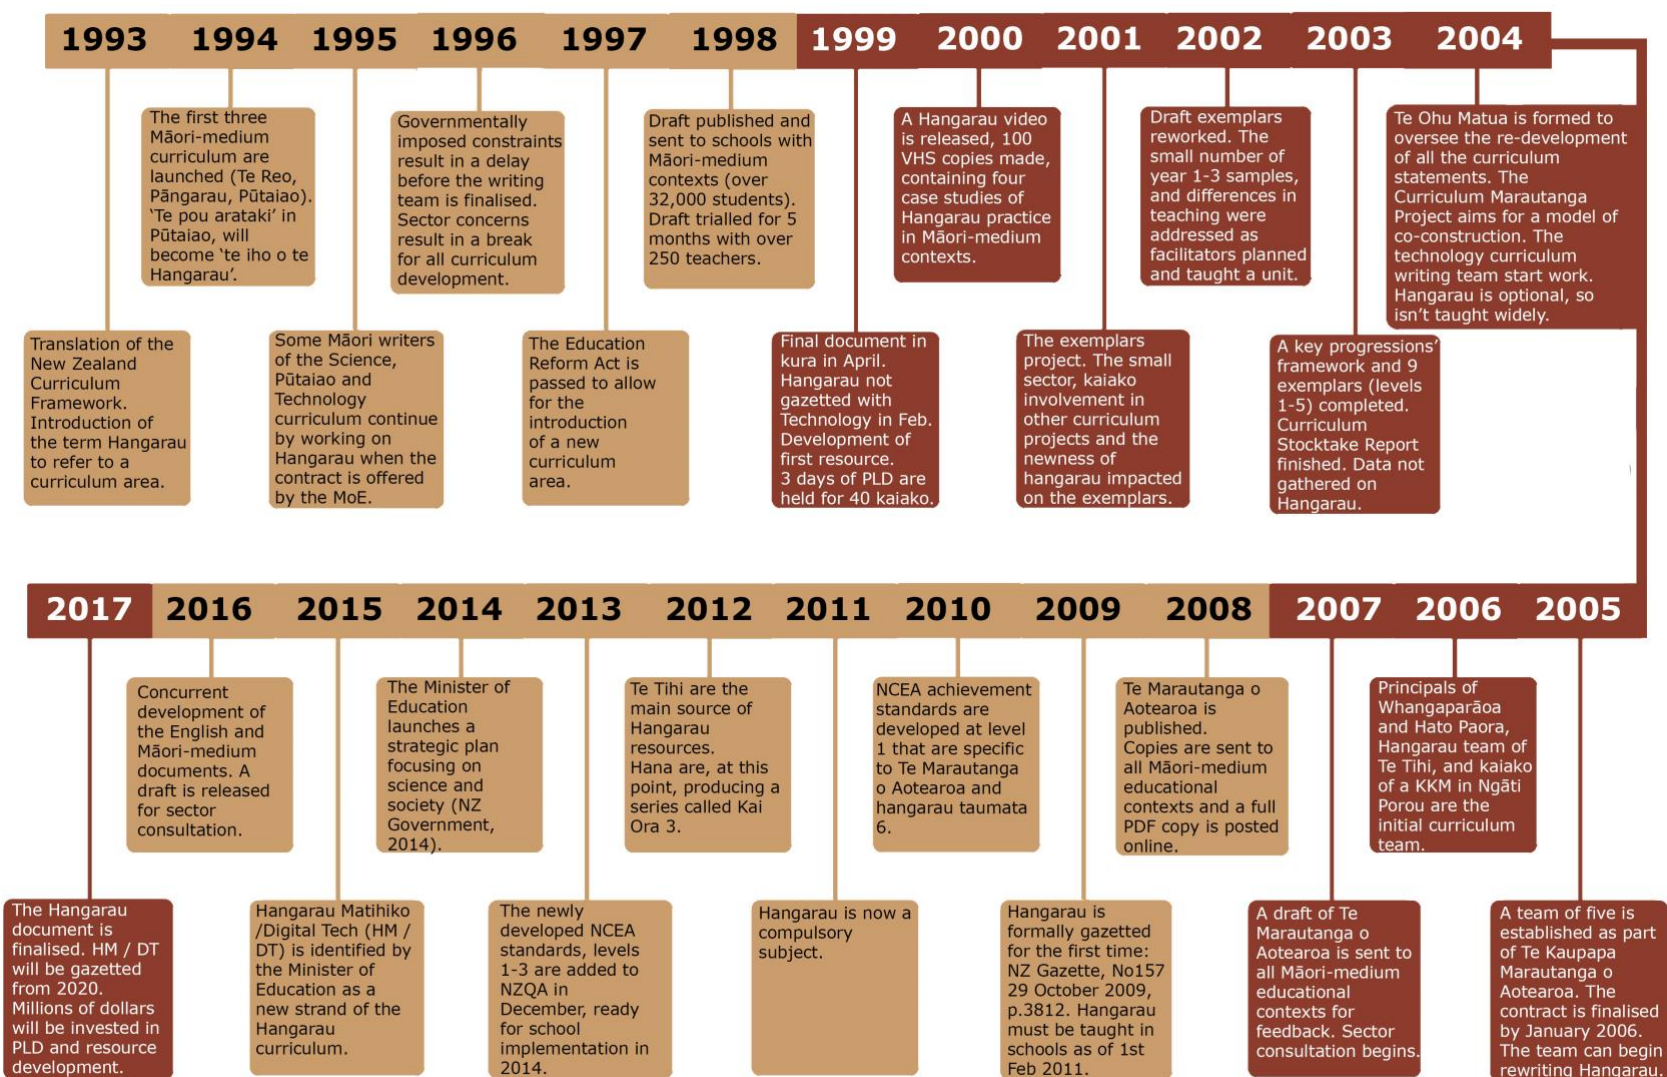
1993 1994 1995 1996 1997 1998 1999 2000 2001 2002 2003 2004

Translation of the New Zealand Curriculum Framework. Introduction of the term Hangarau to refer to a curriculum area.

The first three Māori-medium curriculum are launched (Te Reo, Pāngarau, Pūtaiao). 'Te pou arataki' in Pūtaiao, will become 'te iho o te Hangarau'.

Some Māori writers of the Science, Pūtaiao and Technology curriculum continue by working on Hangarau when the contract is offered by the MoE.

Governmentally imposed constraints result in a delay before the writing team is finalised. Sector concerns result in a break for all curriculum development.

The Education Reform Act is passed to allow for the introduction of a new curriculum area.

Draft published and sent to schools with Māori-medium contexts (over 32,000 students). Draft trialled for 5 months with over 250 teachers.

Final document in kura in April. Hangarau not gazetted with Technology in Feb. Development of first resource. 3 days of PLD are held for 40 kaiako.

A Hangarau video is released, 100 VHS copies made, containing four case studies of Hangarau practice in Māori-medium contexts.

The exemplars project. The small sector, kaiako involvement in other curriculum projects and the newness of hangarau impacted on the exemplars.

Draft exemplars reworked. The small number of year 1-3 samples, and differences in teaching were addressed as facilitators planned and taught a unit.

A key progressions' framework and 9 exemplars (levels 1-5) completed. Curriculum Stocktake Report finished. Data not gathered on Hangarau.

Te Ohu Matua is formed to oversee the re-development of all the curriculum statements. The Curriculum Marautanga Project aims for a model of co-construction. The technology curriculum writing team start work. Hangarau is optional, so isn't taught widely.

2017 2016 2015 2014 2013 2012 2011 2010 2009 2008 2007 2006 2005

The Hangarau document is finalised. HM / DT will be gazetted from 2020. Millions of dollars will be invested in PLD and resource development.

Concurrent development of the English and Māori-medium documents. A draft is released for sector consultation.

Hangarau Matihiko /Digital Tech (HM / DT) is identified by the Minister of Education as a new strand of the Hangarau curriculum.

The Minister of Education launches a strategic plan focusing on science and society (NZ Government, 2014).

The newly developed NCEA standards, levels 1-3 are added to NZQA in December, ready for school implementation in 2014.

Te Tihi are the main source of Hangarau resources. Hana are, at this point, producing a series called Kai Ora 3.

Hangarau is now a compulsory subject.

NCEA achievement standards are developed at level 1 that are specific to Te Marautanga o Aotearoa and hangarau taumata 6.

Hangarau is formally gazetted for the first time: NZ Gazette, No157 29 October 2009, p.3812. Hangarau must be taught in schools as of 1st Feb 2011.

Te Marautanga o Aotearoa is published. Copies are sent to all Māori-medium educational contexts and a full PDF copy is posted online.

A draft of Te Marautanga o Aotearoa is sent to all Māori-medium educational contexts for feedback. Sector consultation begins.

Principals of Whangaparāoa and Hato Paora, Hangarau team of Te Tihi, and kaiako of a KKM in Ngāti Porou are the initial curriculum team.

A team of five is established as part of Te Kaupapa Marautanga o Aotearoa. The contract is finalised by January 2006. The team can begin rewriting Hangarau.